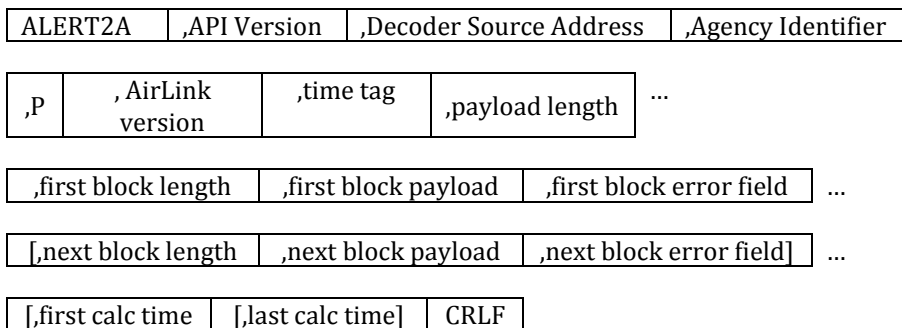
| ALERT2A | ,API Version | ,Decoder Source Address | ,Agency Identifier |
|---|---|---|---|

| ,P | , AirLink version | ,time tag | ,payload length |
|---|---|---|---|

...

| ,first block length | ,first block payload | ,first block error field |
|---|---|---|

...

| [,next block length | ,next block payload | ,next block error field] |
|---|---|---|

...

| [,first calc time | [,last calc time] | CRLF |
|---|---|---|